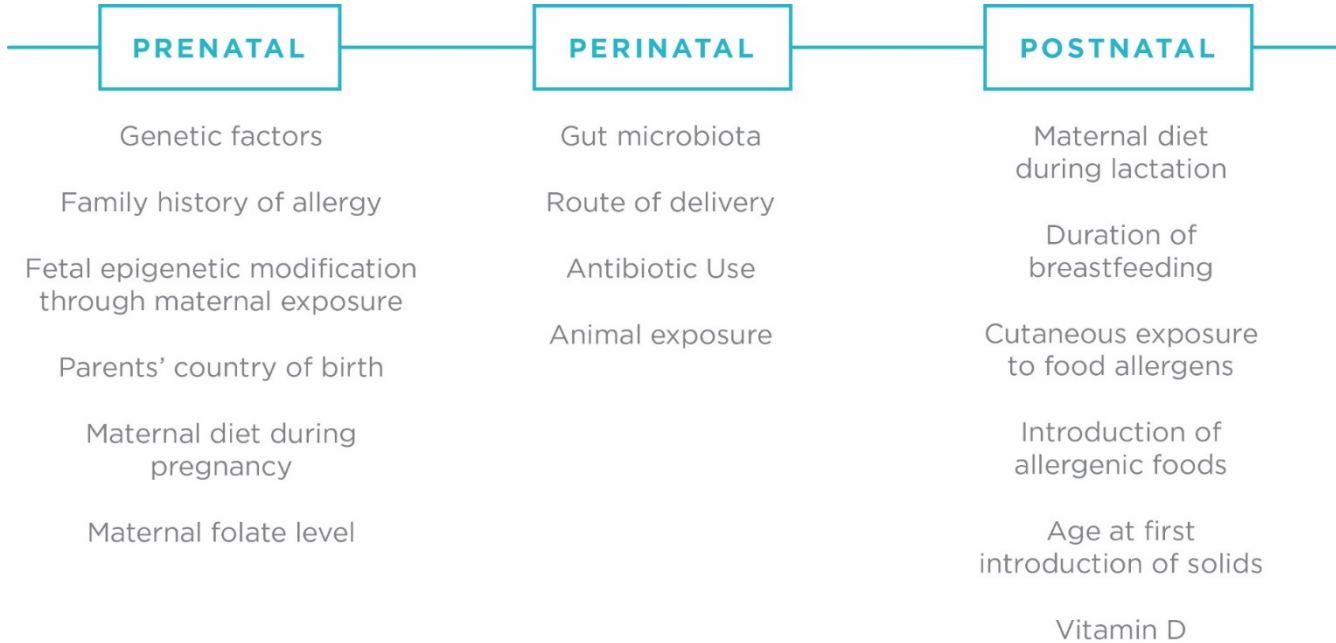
PRENATAL

Genetic factors

Family history of allergy

Fetal epigenetic modification through maternal exposure

Parents' country of birth

Maternal diet during pregnancy

Maternal folate level

PERINATAL

Gut microbiota

Route of delivery

Antibiotic Use

Animal exposure

POSTNATAL

Maternal diet during lactation

Duration of breastfeeding

Cutaneous exposure to food allergens

Introduction of allergenic foods

Age at first introduction of solids

Vitamin D